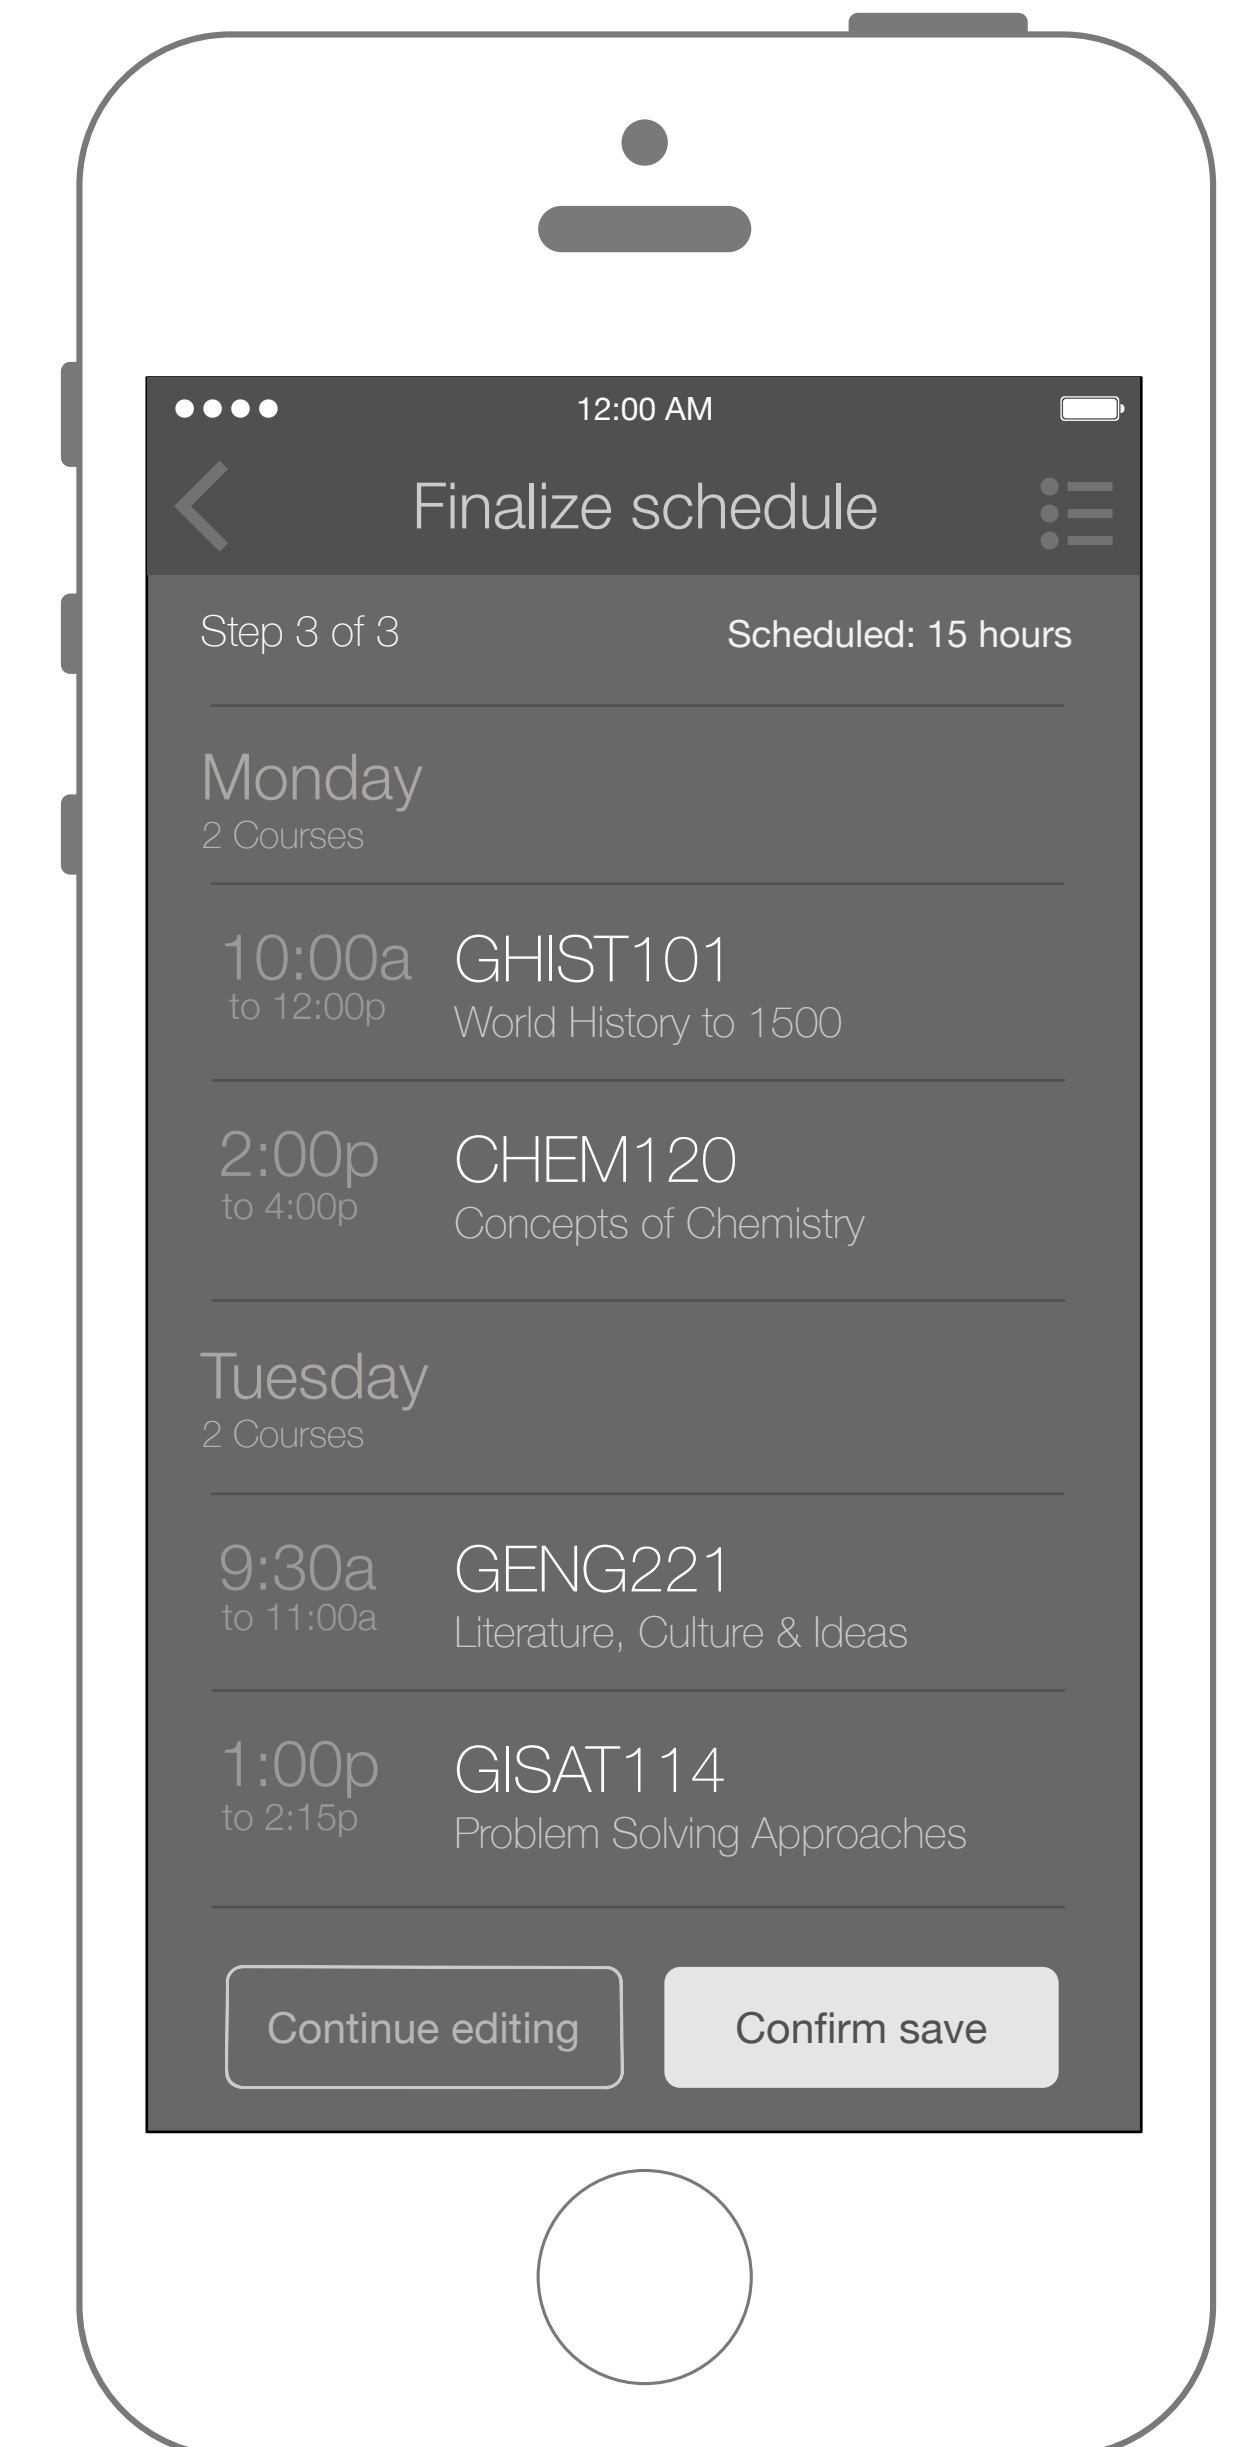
12:00 AM

Finalize schedule

Step 3 of 3

Scheduled: 15 hours

Monday
2 Courses

10:00a
to 12:00p
GHIST101
World History to 1500

2:00p
to 4:00p
CHEM120
Concepts of Chemistry

Tuesday
2 Courses

9:30a
to 11:00a
GENG221
Literature, Culture & Ideas

1:00p
to 2:15p
GISAT114
Problem Solving Approaches

Continue editing

Confirm save